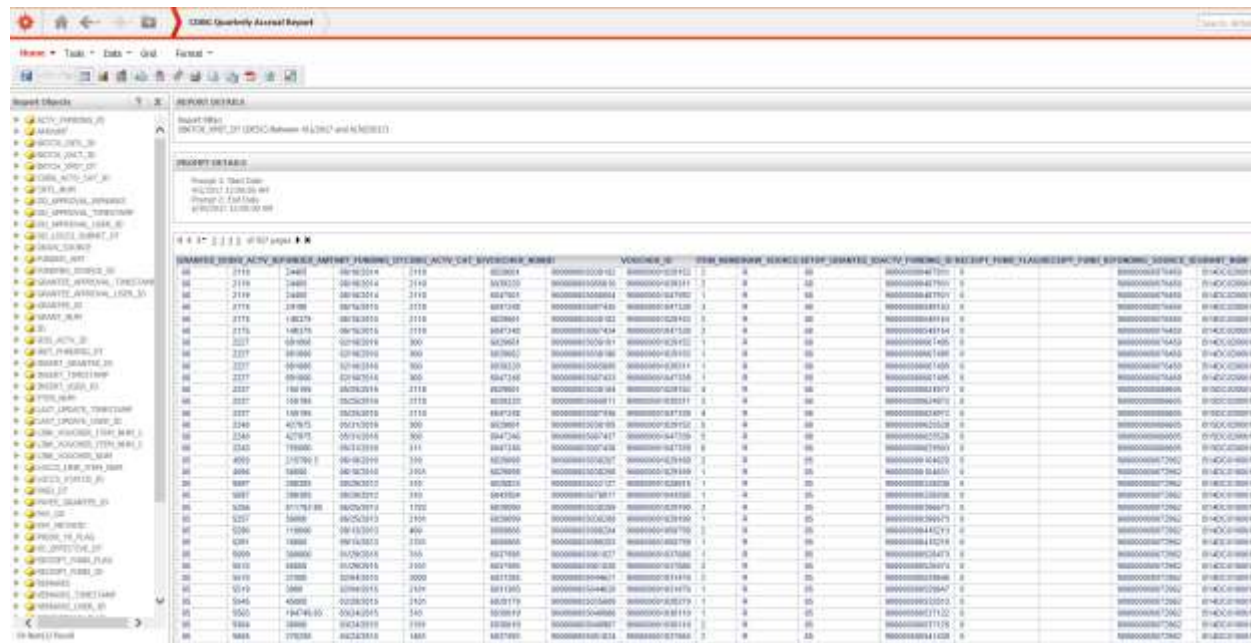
CDBG Quarterly Accrual Report

Home · Tools · Data · Grid · Format ·

Report Objects

REPORT DETAILS

Report filter:
BATCH_XREF_DT (DESC) Between 4/1/2017 and 6/30/2017

PROMPT DETAILS

Prompt 1: Start Date
4/1/2017 12:00:00 AM
Prompt 2: End Date
6/30/2017 12:00:00 AM

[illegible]